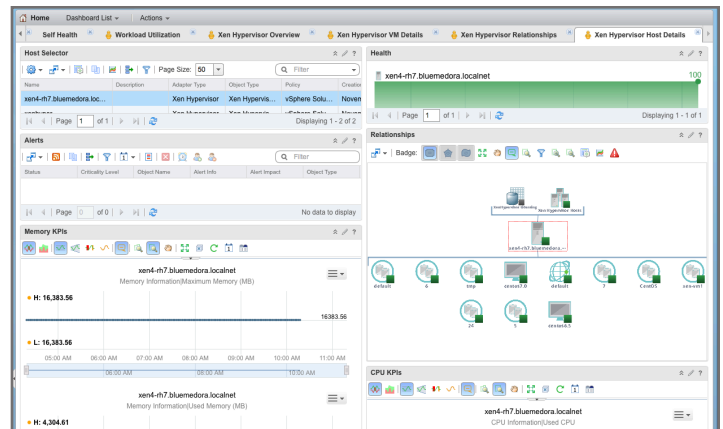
Home Dashboard List Actions

Self Health | Workload Utilization | Xen Hypervisor Overview | Xen Hypervisor VM Details | Xen Hypervisor Relationships | Xen Hypervisor Host Details

Host Selector

Page Size: 50 Filter

| Name | Description | Adapter Type | Object Type | Policy | Creation |
|---|---|---|---|---|---|
| xen4-rh7.bluemedora.loc... | | Xen Hypervisor | Xen Hypervis... | vSphere Solu... | Novem |
| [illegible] | | Xen Hypervisor | Xen Hypervis... | vSphere Solu... | Novem |

Page 1 of 1 Displaying 1 - 2 of 2

Alerts

Filter

| Status | Criticality Level | Object Name | Alert Info | Alert Impact | Object Type |
|---|---|---|---|---|---|

Page 0 of 0 No data to display

Memory KPIs

xen4-rh7.bluemedora.localnet
Memory Information|Maximum Memory (MB)

H: 16,383.56

16383.56

L: 16,383.56

05:00 AM 06:00 AM 07:00 AM 08:00 AM 09:00 AM 10:00 AM 11:00 AM

06:00 AM 08:00 AM 10:00 AM

xen4-rh7.bluemedora.localnet
Memory Information|Used Memory (MB)

H: 4,304.61

Health

xen4-rh7.bluemedora.localnet 100

Page 1 of 1 Displaying 1 - 1 of 1

Relationships

Badge:

Xen Hypervisor Instance Xen Hypervisor Host

xen4-rh7.bluemedora....

default 6 tmp centos7.0 default 7 CentOS xen-cent

24 5 centos6.5

CPU KPIs

xen4-rh7.bluemedora.localnet
CPU Information|Used CPU